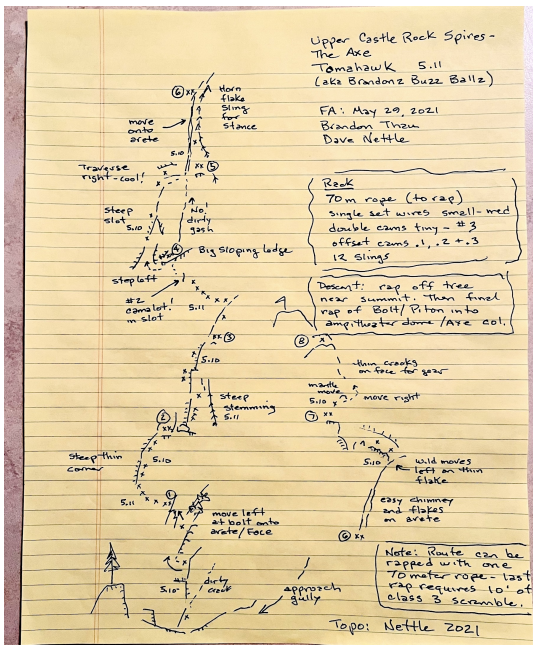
Upper Castle Rock Spires -
The Axe
Tomahawk 5.11
(aka Brandonz Buzz Ballz)

FA: May 29, 2021
Brandon Thau
Dave Nettle

Rack
70m rope (to rap)
single set wires small-med
double cams tiny - #3
offset cams .1, .2 + .3
12 slings

Descent: rap off tree near summit. Then final rap of Bolt/Piton into amphitheater dome/Axe col.

6
Horn flake sling for stance
move onto arete
5.10
Traverse right - cool!
5
No! dirty gash
Steep slot
5.10
4
Big sloping ledge
step left
#2 camalot in slot
5.11
3
5.10
Steep stemming
5.11
2
Steep thin corner
5.10
5.11
1
move left at bolt onto arete/face
5.10
dirty crack
approach gully

8
thin cracks on face for gear
mantle move
5.10
move right
7
5.10
wild moves left on thin flake
easy chimney and flakes on arete
6

Note: Route can be rapped with one 70 meter rope - last rap requires 10' of class 3 scramble.

Topo: Nettle 2021